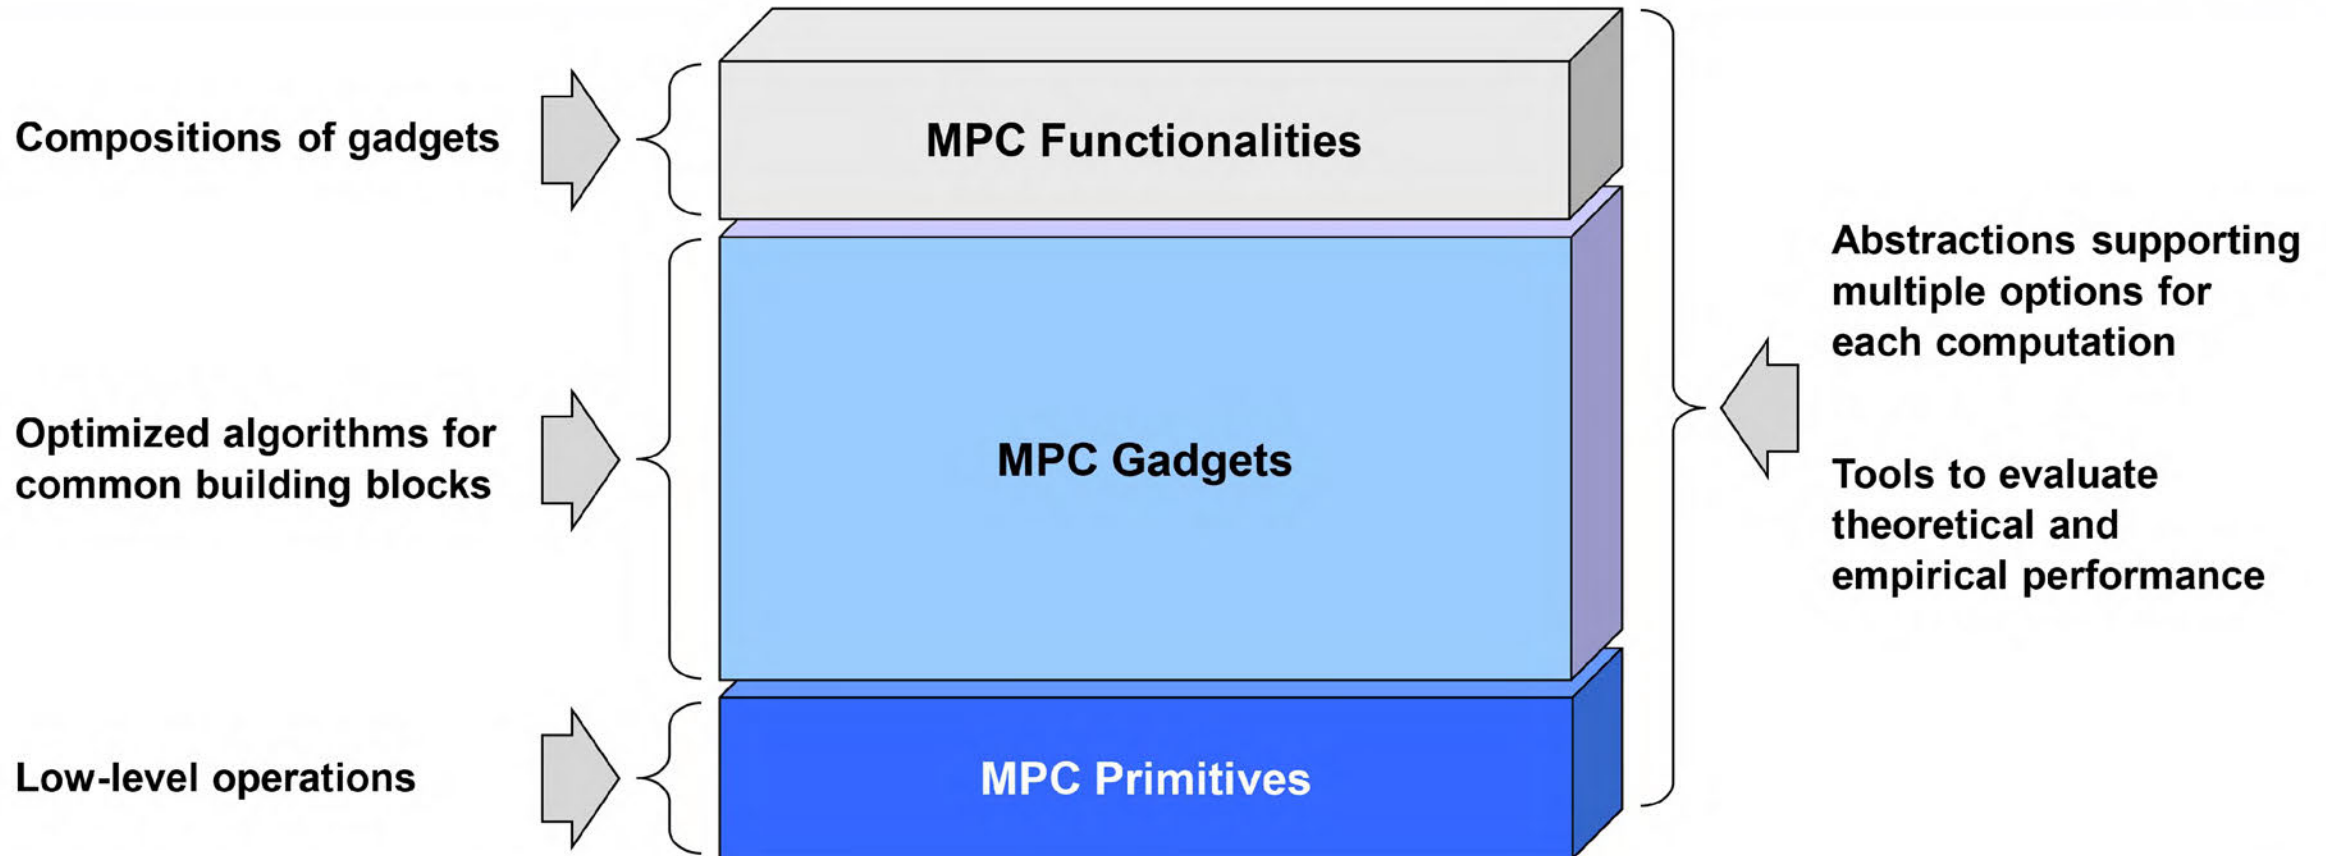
Compositions of gadgets

MPC Functionalities

Abstractions supporting multiple options for each computation

Optimized algorithms for common building blocks

MPC Gadgets

Tools to evaluate theoretical and empirical performance

Low-level operations

MPC Primitives